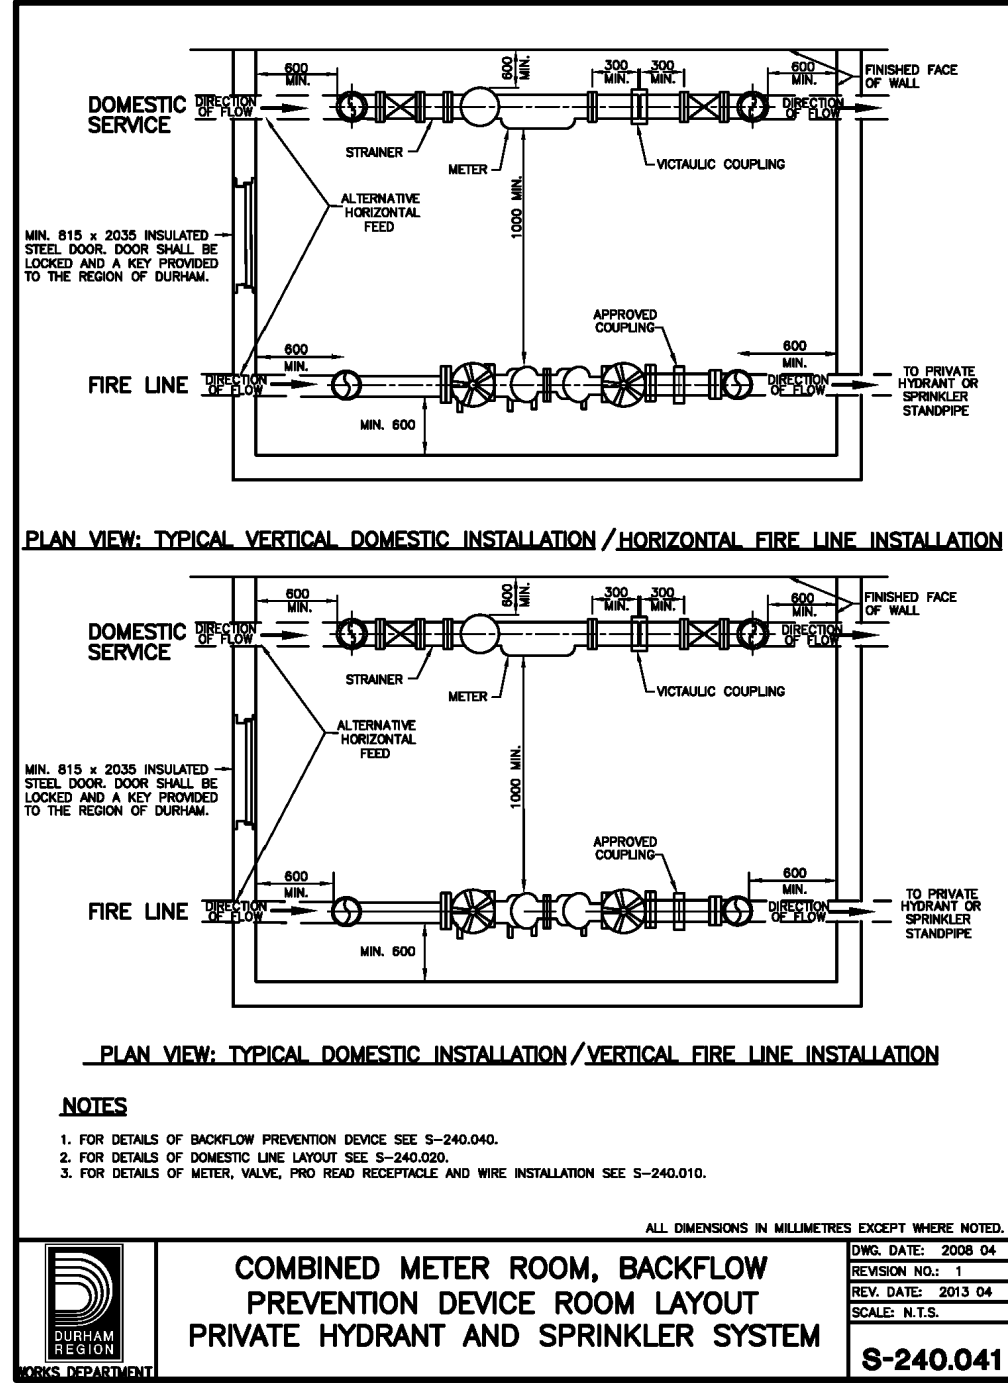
600 MIN.

600 MIN.

300 MIN.

300 MIN.

600 MIN.

FINISHED FACE OF WALL

DOMESTIC SERVICE

DIRECTION OF FLOW

DIRECTION OF FLOW

STRAINER

METER

VICTAULIC COUPLING

ALTERNATIVE HORIZONTAL FEED

1000 MIN.

MIN. 815 x 2035 INSULATED STEEL DOOR. DOOR SHALL BE LOCKED AND A KEY PROVIDED TO THE REGION OF DURHAM.

APPROVED COUPLING

600 MIN.

600 MIN.

FIRE LINE

DIRECTION OF FLOW

DIRECTION OF FLOW

TO PRIVATE HYDRANT OR SPRINKLER STANDPIPE

MIN. 600

PLAN VIEW: TYPICAL VERTICAL DOMESTIC INSTALLATION / HORIZONTAL FIRE LINE INSTALLATION

600 MIN.

600 MIN.

300 MIN.

300 MIN.

600 MIN.

FINISHED FACE OF WALL

DOMESTIC SERVICE

DIRECTION OF FLOW

DIRECTION OF FLOW

STRAINER

METER

VICTAULIC COUPLING

ALTERNATIVE HORIZONTAL FEED

1000 MIN.

MIN. 815 x 2035 INSULATED STEEL DOOR. DOOR SHALL BE LOCKED AND A KEY PROVIDED TO THE REGION OF DURHAM.

APPROVED COUPLING

600 MIN.

600 MIN.

FIRE LINE

DIRECTION OF FLOW

DIRECTION OF FLOW

TO PRIVATE HYDRANT OR SPRINKLER STANDPIPE

MIN. 600

PLAN VIEW: TYPICAL DOMESTIC INSTALLATION / VERTICAL FIRE LINE INSTALLATION

NOTES

1. FOR DETAILS OF BACKFLOW PREVENTION DEVICE SEE S-240.040.
2. FOR DETAILS OF DOMESTIC LINE LAYOUT SEE S-240.020.
3. FOR DETAILS OF METER, VALVE, PRO READ RECEPTACLE AND WIRE INSTALLATION SEE S-240.010.

ALL DIMENSIONS IN MILLIMETRES EXCEPT WHERE NOTED.

DURHAM REGION
WORKS DEPARTMENT

COMBINED METER ROOM, BACKFLOW PREVENTION DEVICE ROOM LAYOUT PRIVATE HYDRANT AND SPRINKLER SYSTEM

| DWG. DATE: 2008 04 |
|---|
| REVISION NO.: 1 |
| REV. DATE: 2013 04 |
| SCALE: N.T.S. |

S-240.041